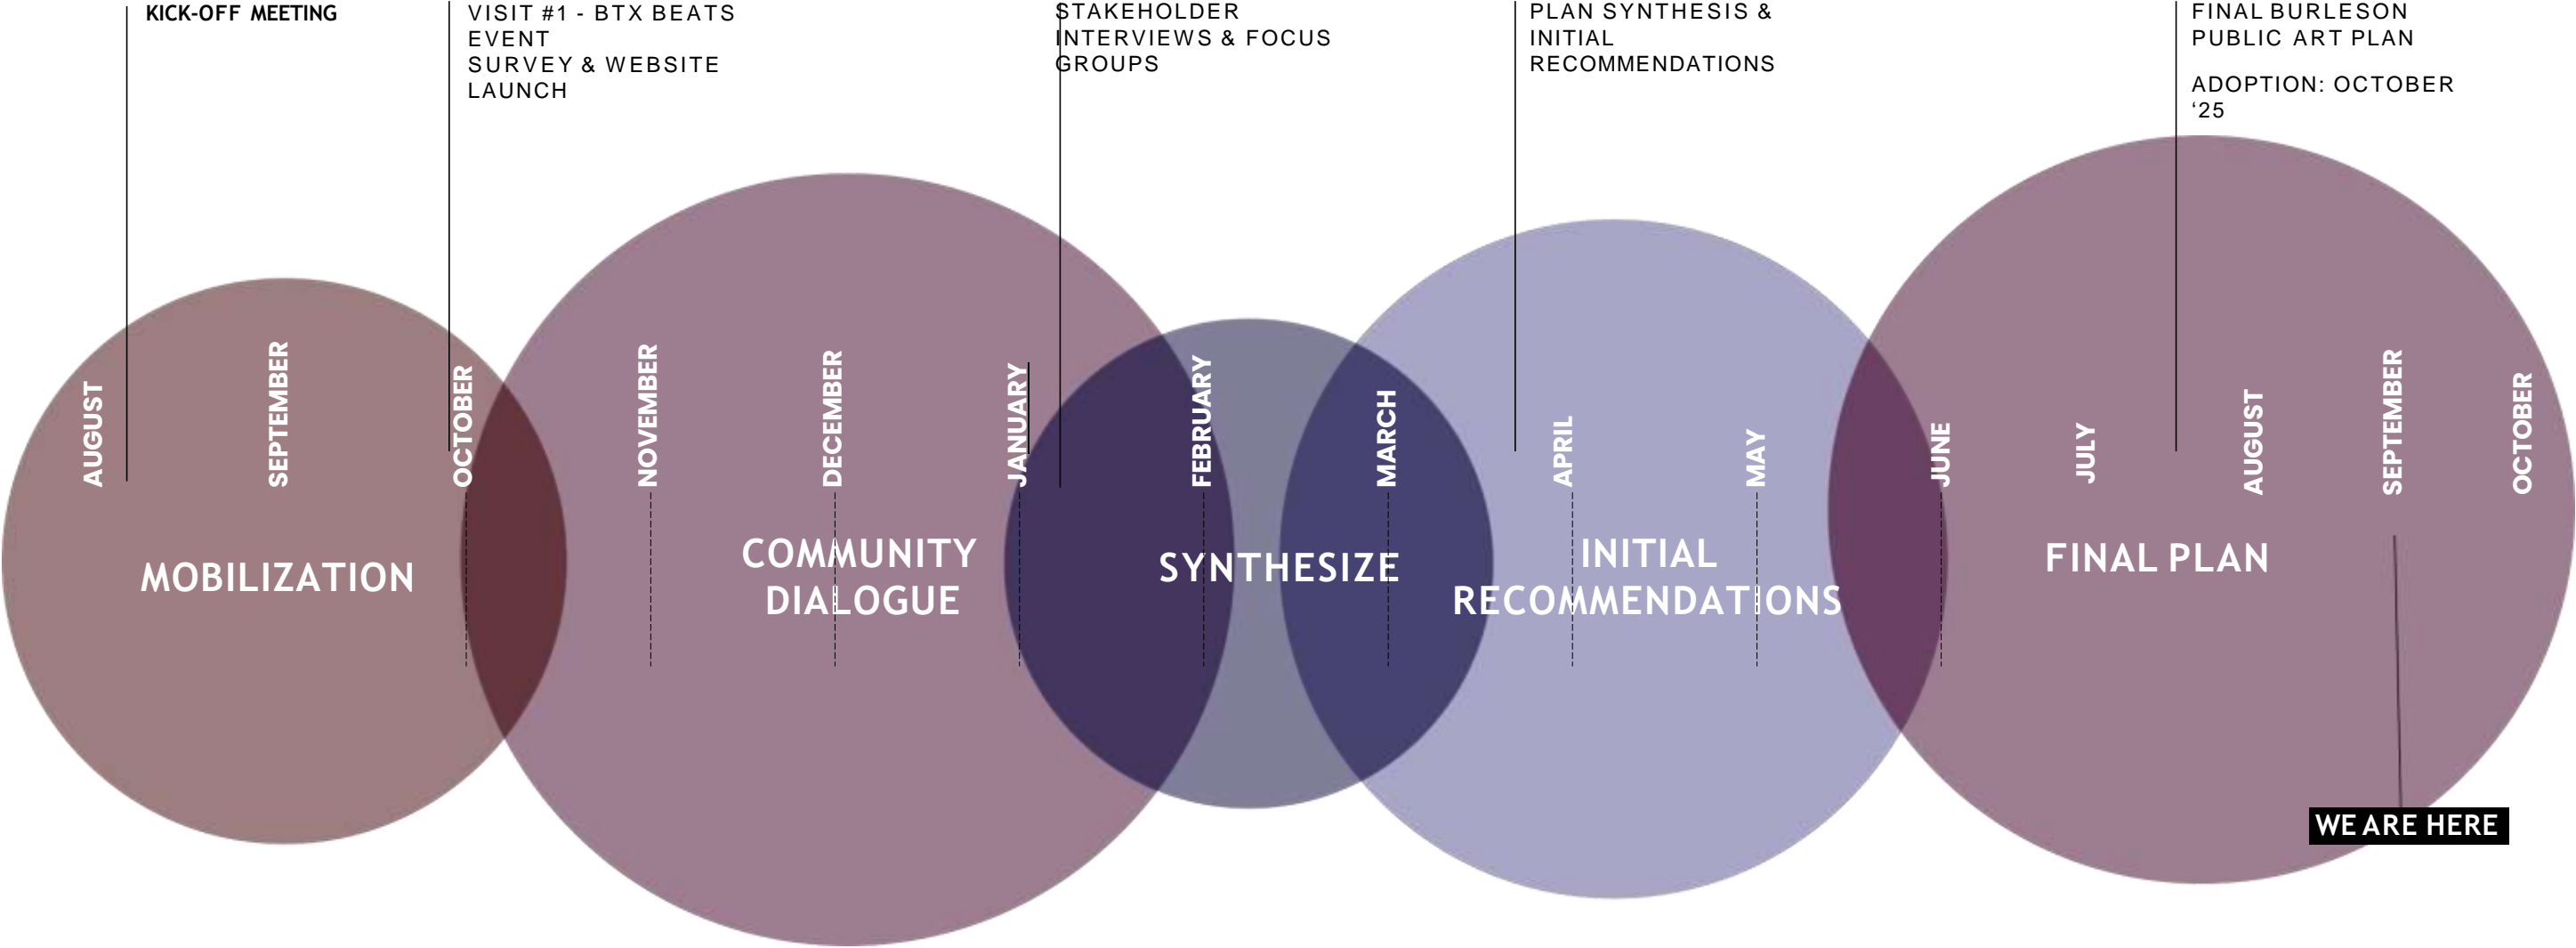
KICK-OFF MEETING

VISIT #1 - BTX BEATS EVENT
SURVEY & WEBSITE LAUNCH

STAKEHOLDER INTERVIEWS & FOCUS GROUPS

PLAN SYNTHESIS & INITIAL RECOMMENDATIONS

FINAL BURLESON PUBLIC ART PLAN

ADOPTION: OCTOBER '25

AUGUST

SEPTEMBER

OCTOBER

NOVEMBER

DECEMBER

JANUARY

FEBRUARY

MARCH

APRIL

MAY

JUNE

JULY

AUGUST

SEPTEMBER

OCTOBER

MOBILIZATION

COMMUNITY DIALOGUE

SYNTHESIZE

INITIAL RECOMMENDATIONS

FINAL PLAN

WE ARE HERE